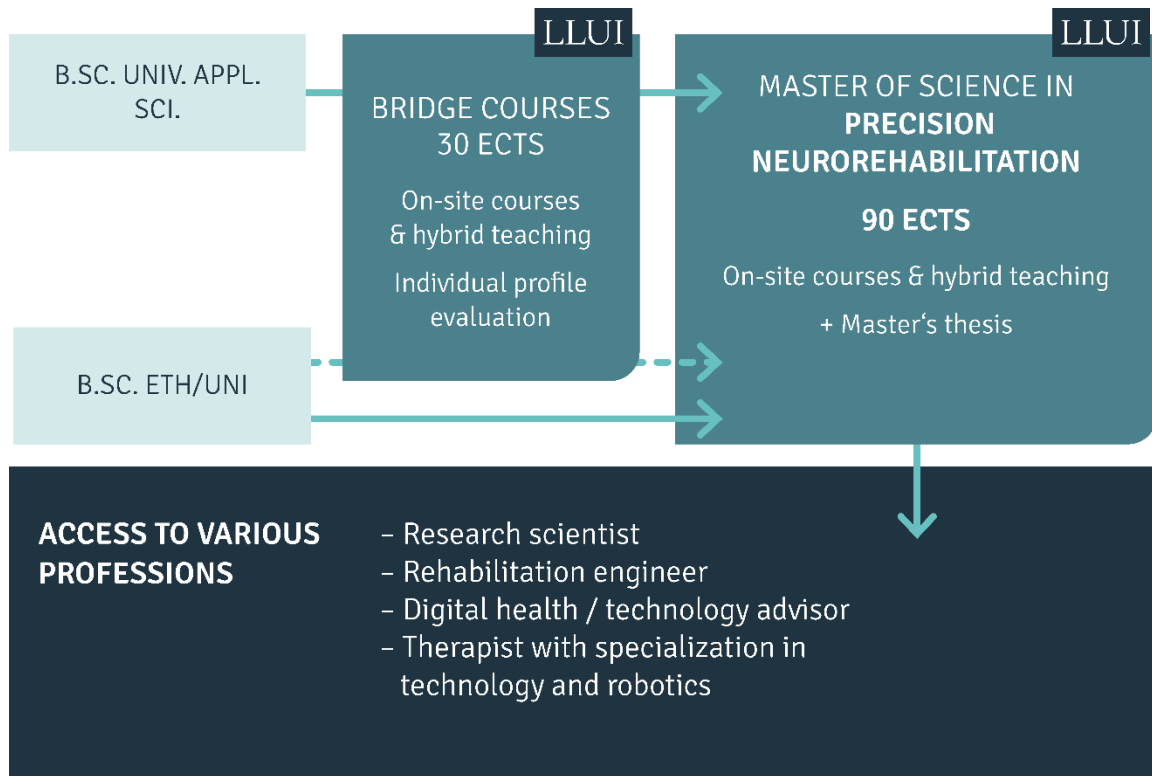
B.SC. UNIV. APPL. SCI.

LLUI

BRIDGE COURSES
30 ECTS

On-site courses & hybrid teaching

Individual profile evaluation

LLUI

MASTER OF SCIENCE IN
PRECISION NEUROREHABILITATION

90 ECTS

On-site courses & hybrid teaching

+ Master‘s thesis

B.SC. ETH/UNI

ACCESS TO VARIOUS PROFESSIONS

– Research scientist
– Rehabilitation engineer
– Digital health / technology advisor
– Therapist with specialization in technology and robotics